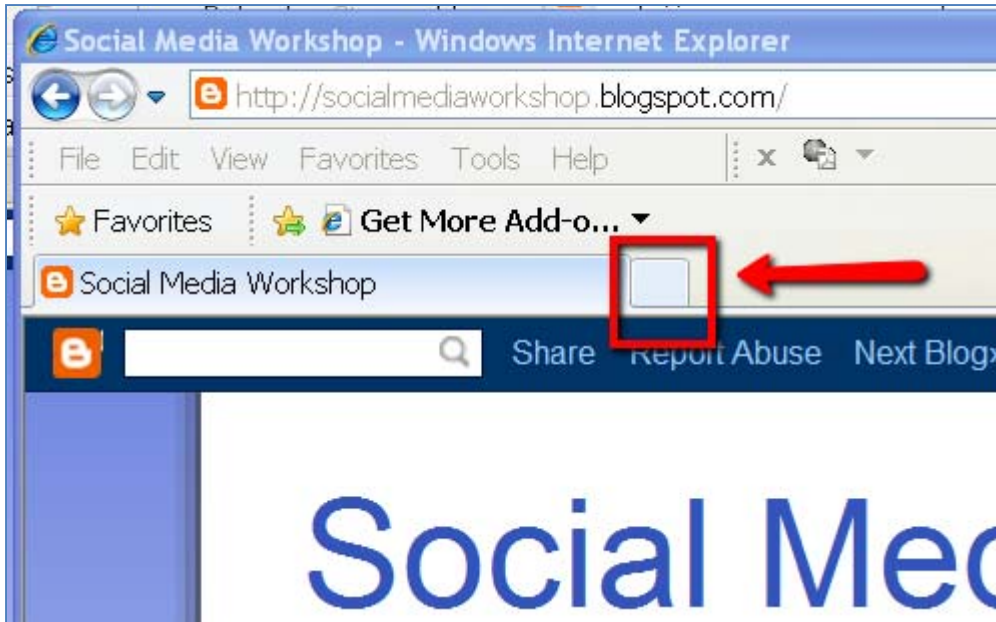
Social Media Workshop - Windows Internet Explorer

http://socialmediaworkshop.blogspot.com/

File Edit View Favorites Tools Help

Favorites Get More Add-o...

Social Media Workshop

Share Report Abuse Next Blog

Social Me